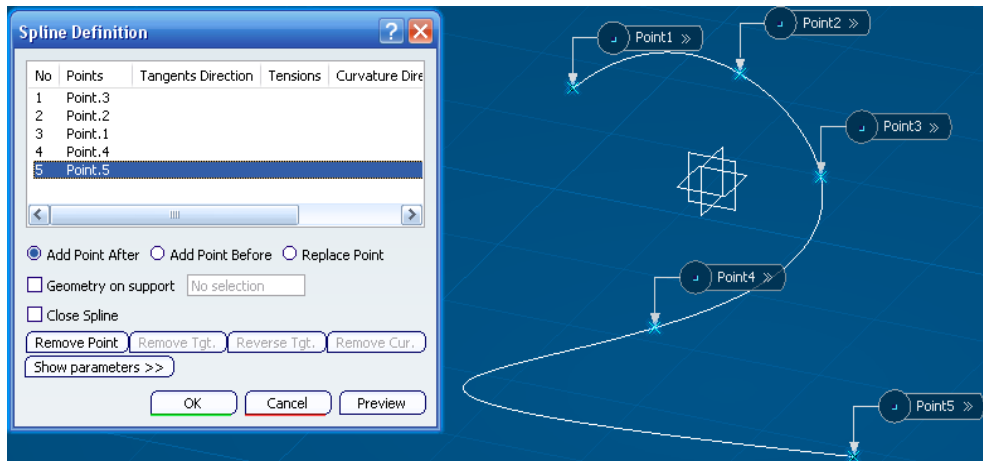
Spline Definition

| No | Points | Tangents Direction | Tensions | Curvature Dire |
|---|---|---|---|---|
| 1 | Point.3 | | | |
| 2 | Point.2 | | | |
| 3 | Point.1 | | | |
| 4 | Point.4 | | | |
| 5 | Point.5 | | | |

Add Point After
Add Point Before
Replace Point
Geometry on support
No selection
Close Spline
Remove Point
Remove Tgt.
Reverse Tgt.
Remove Cur.
Show parameters >>
OK
Cancel
Preview

Point1
Point2
Point3
Point4
Point5